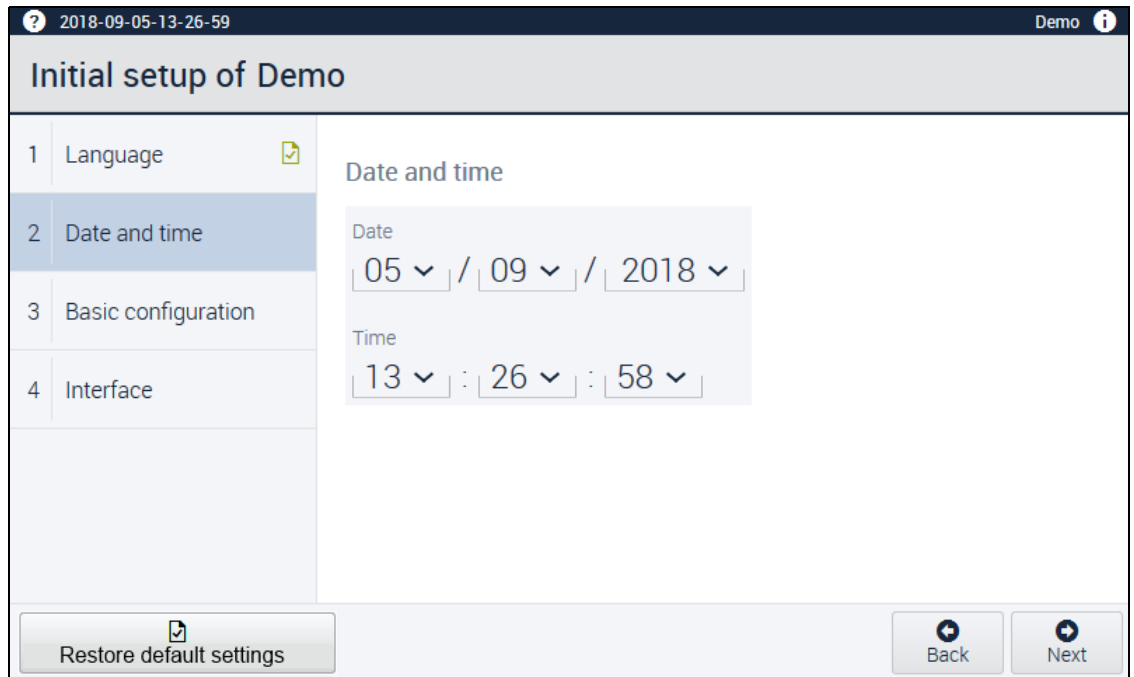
? 2018-09-05-13-26-59

Demo

Initial setup of Demo

1 Language

2 Date and time

3 Basic configuration

4 Interface

Date and time

Date

05 / 09 / 2018

Time

13 : 26 : 58

Restore default settings

Back

Next